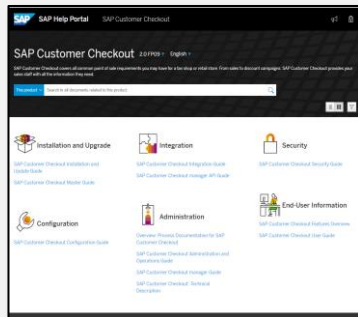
SAP Help Portal SAP Customer Checkout

SAP Customer Checkout 2.0 FP09 English

SAP Customer Checkout covers all common point of sale requirements you may have for a fan shop or retail store. From sales to discount campaigns, SAP Customer Checkout provides your sales staff with all the information they need.

This product Search in all documents related to the product

Installation and Upgrade

SAP Customer Checkout Installation and Upgrade Guide

SAP Customer Checkout Master Guide

Integration

SAP Customer Checkout Integration Guide

SAP Customer Checkout manager API Guide

Security

SAP Customer Checkout Security Guide

Configuration

SAP Customer Checkout Configuration Guide

Administration

Overview Process Documentation for SAP Customer Checkout

SAP Customer Checkout Administration and Operations Guide

SAP Customer Checkout manager Guide

SAP Customer Checkout Technical Description

End-User Information

SAP Customer Checkout Features Overview

SAP Customer Checkout User Guide